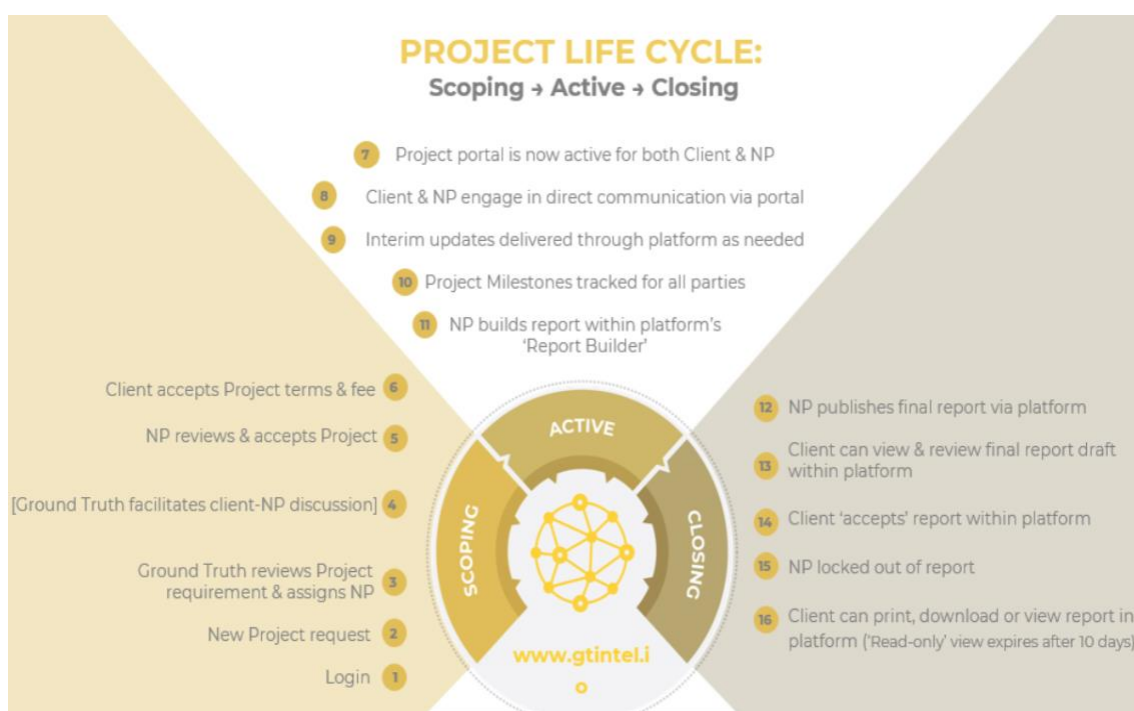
PROJECT LIFE CYCLE:
Scoping → Active → Closing

7 Project portal is now active for both Client & NP

8 Client & NP engage in direct communication via portal

9 Interim updates delivered through platform as needed

10 Project Milestones tracked for all parties

11 NP builds report within platform's 'Report Builder'

Client accepts Project terms & fee 6

NP reviews & accepts Project 5

[Ground Truth facilitates client-NP discussion] 4

Ground Truth reviews Project requirement & assigns NP 3

New Project request 2

Login 1

ACTIVE

SCOPING

CLOSING

www.gtintel.i

o

12 NP publishes final report via platform

13 Client can view & review final report draft within platform

14 Client 'accepts' report within platform

15 NP locked out of report

16 Client can print, download or view report in platform ('Read-only' view expires after 10 days)